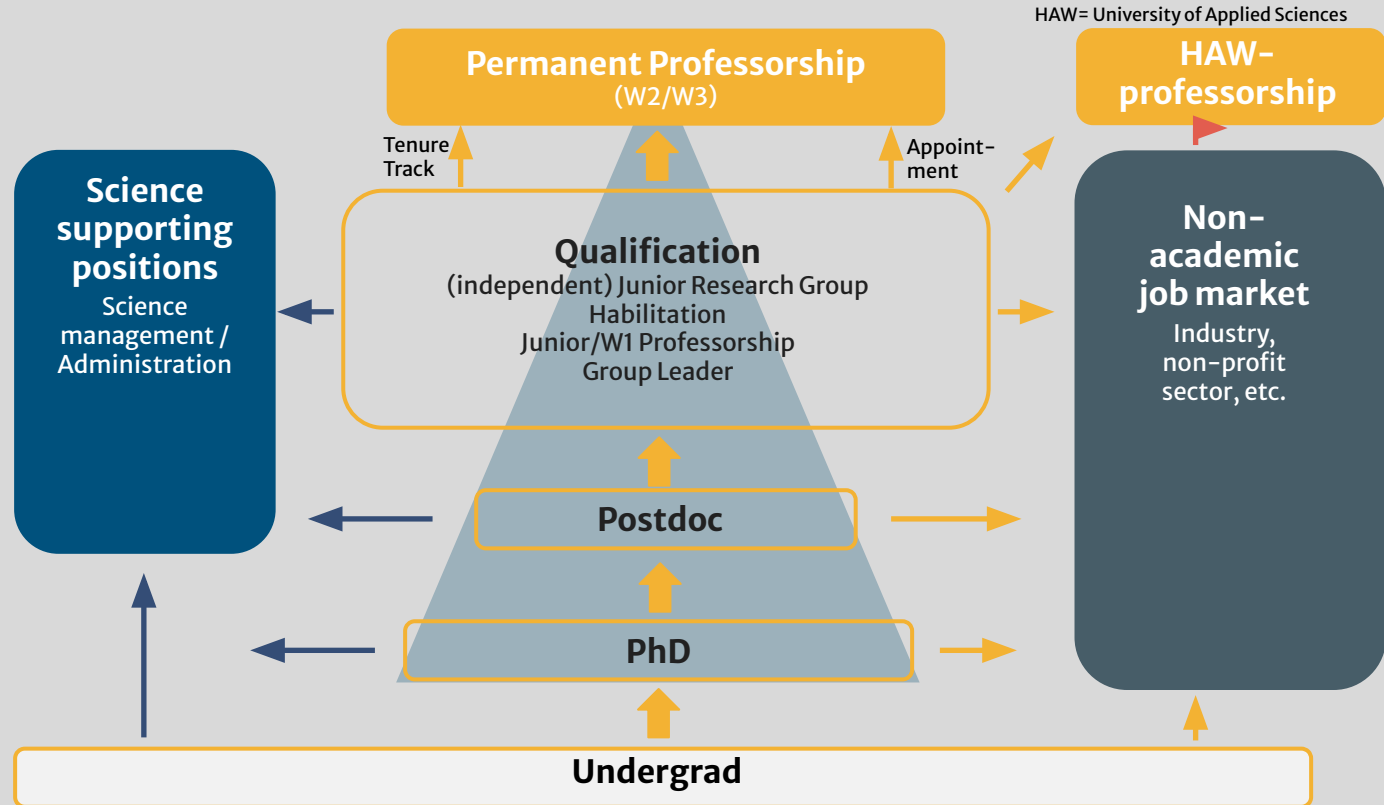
HAW= University of Applied Sciences

Permanent Professorship
(W2/W3)

HAW-professorship

Tenure Track

Appointment

Science supporting positions
Science management / Administration

Qualification
(independent) Junior Research Group
Habilitation
Junior/W1 Professorship
Group Leader

Non-academic job market
Industry, non-profit sector, etc.

Postdoc

PhD

Undergrad